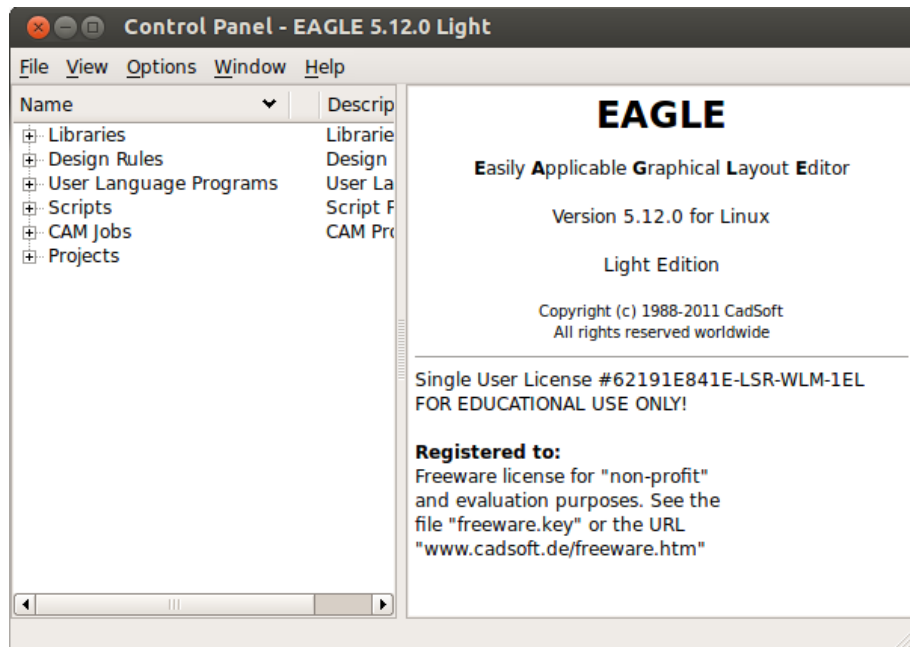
Control Panel - EAGLE 5.12.0 Light

File View Options Window Help

| Name | Descrip |
|---|---|
| Libraries | Librarie |
| Design Rules | Design |
| User Language Programs | User La |
| Scripts | Script F |
| CAM Jobs | CAM Pr |
| Projects | |

EAGLE

Easily Applicable Graphical Layout Editor

Version 5.12.0 for Linux

Light Edition

Copyright (c) 1988-2011 CadSoft
All rights reserved worldwide

Single User License #62191E841E-LSR-WLM-1EL
FOR EDUCATIONAL USE ONLY!

Registered to:
Freeware license for "non-profit" and evaluation purposes. See the file "freeware.key" or the URL "www.cadsoft.de/freeware.htm"